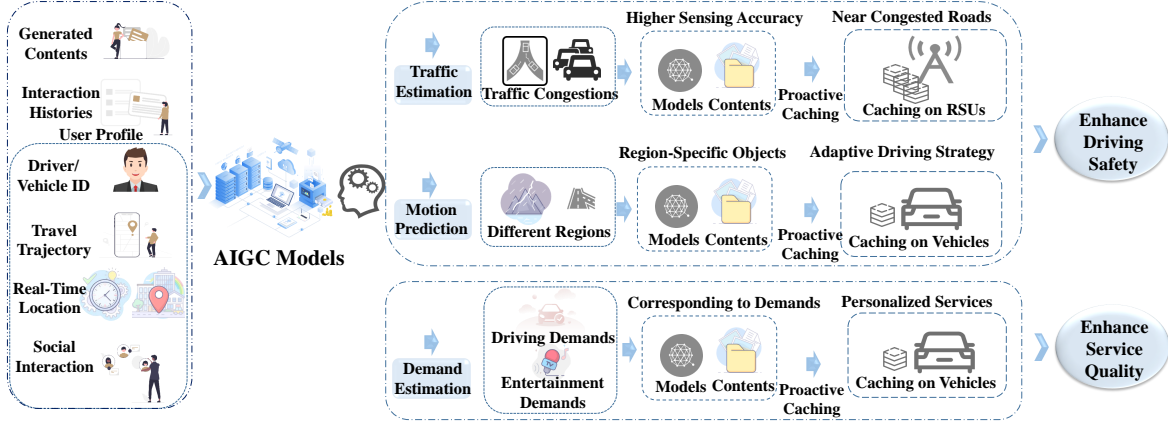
Generated Contents

Interaction Histories

User Profile

Driver/ Vehicle ID

Travel Trajectory

Real-Time Location

Social Interaction

AIGC Models

Traffic Estimation

Traffic Congestions

Higher Sensing Accuracy

Models Contents

Proactive Caching

Near Congested Roads

Caching on RSUs

Motion Prediction

Different Regions

Region-Specific Objects

Models Contents

Proactive Caching

Adaptive Driving Strategy

Caching on Vehicles

Enhance Driving Safety

Demand Estimation

Driving Demands

Entertainment Demands

Corresponding to Demands

Models Contents

Proactive Caching

Personalized Services

Caching on Vehicles

Enhance Service Quality